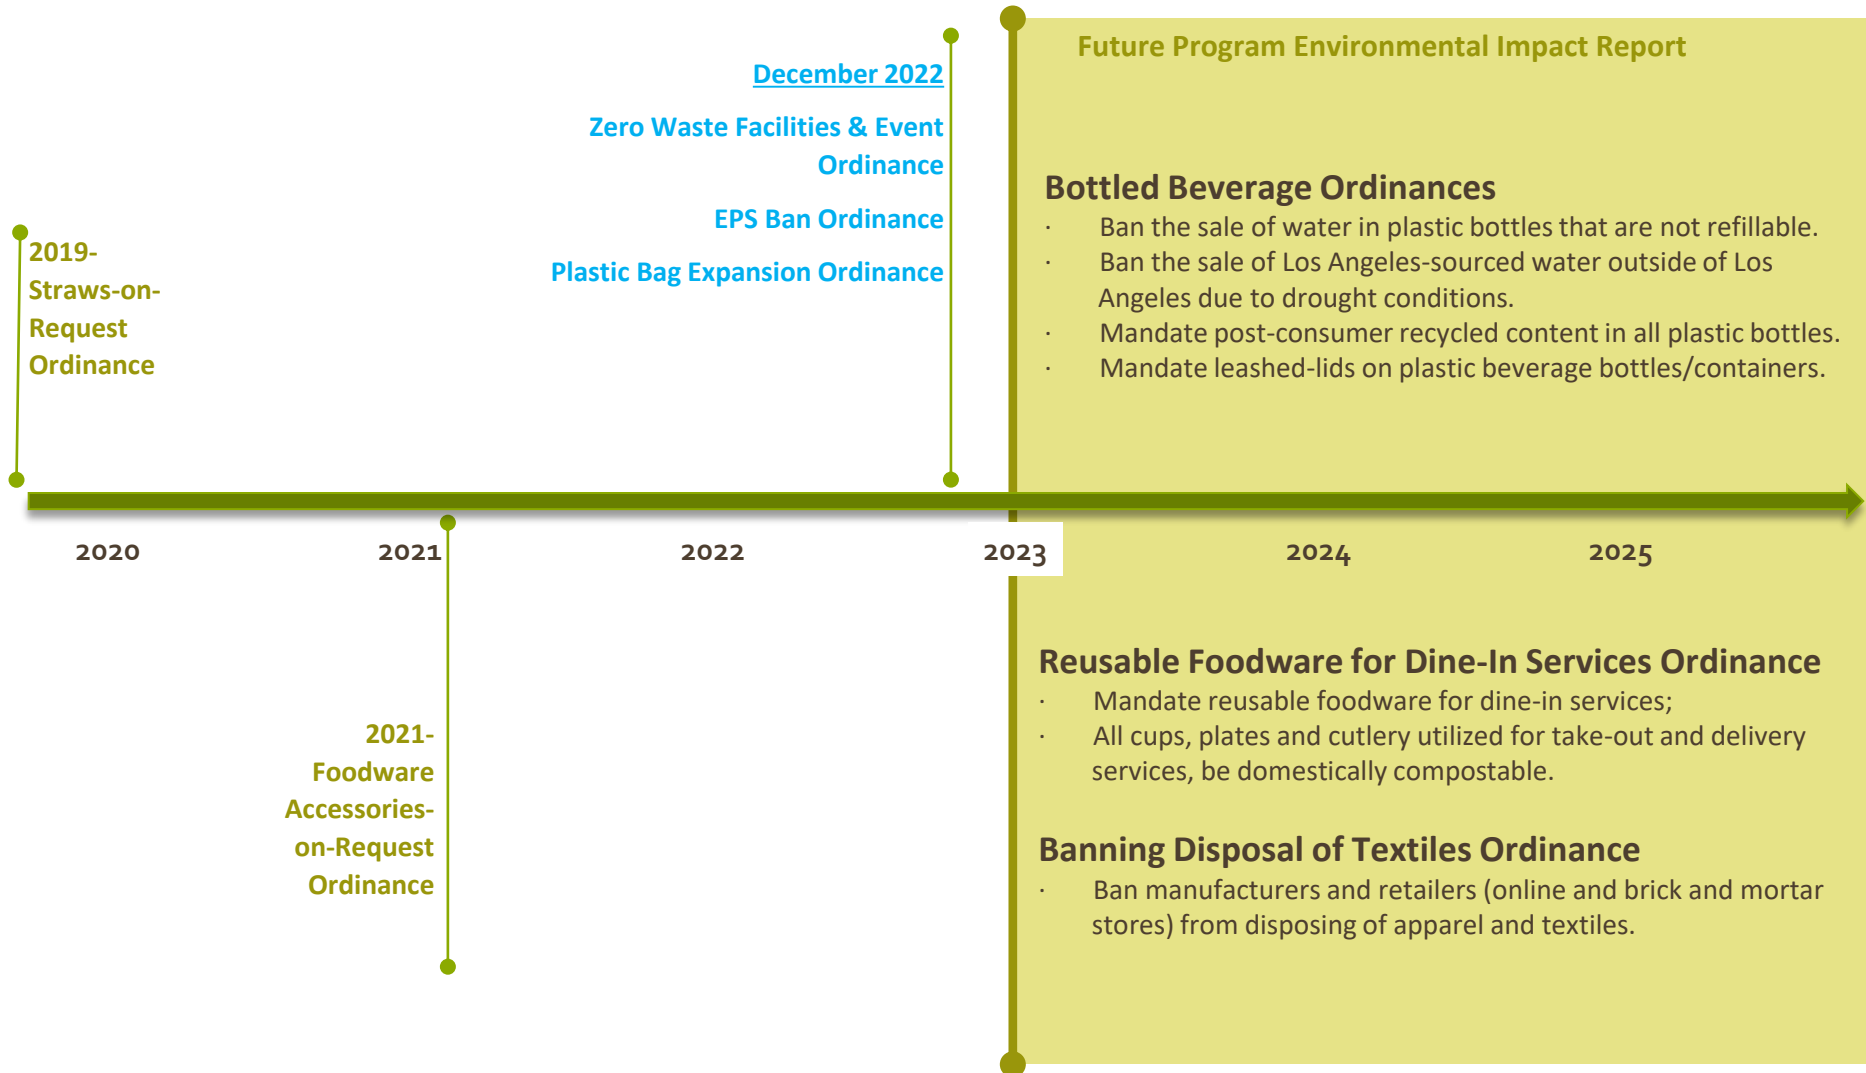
December 2022

Zero Waste Facilities & Event Ordinance

EPS Ban Ordinance

Plastic Bag Expansion Ordinance

2019-Straws-on-Request Ordinance

Future Program Environmental Impact Report

Bottled Beverage Ordinances

· Ban the sale of water in plastic bottles that are not refillable.
· Ban the sale of Los Angeles-sourced water outside of Los Angeles due to drought conditions.
· Mandate post-consumer recycled content in all plastic bottles.
· Mandate leashed-lids on plastic beverage bottles/containers.

2020 2021 2022 2023 2024 2025

2021-Foodware Accessories-on-Request Ordinance

Reusable Foodware for Dine-In Services Ordinance

· Mandate reusable foodware for dine-in services;
· All cups, plates and cutlery utilized for take-out and delivery services, be domestically compostable.

Banning Disposal of Textiles Ordinance

· Ban manufacturers and retailers (online and brick and mortar stores) from disposing of apparel and textiles.